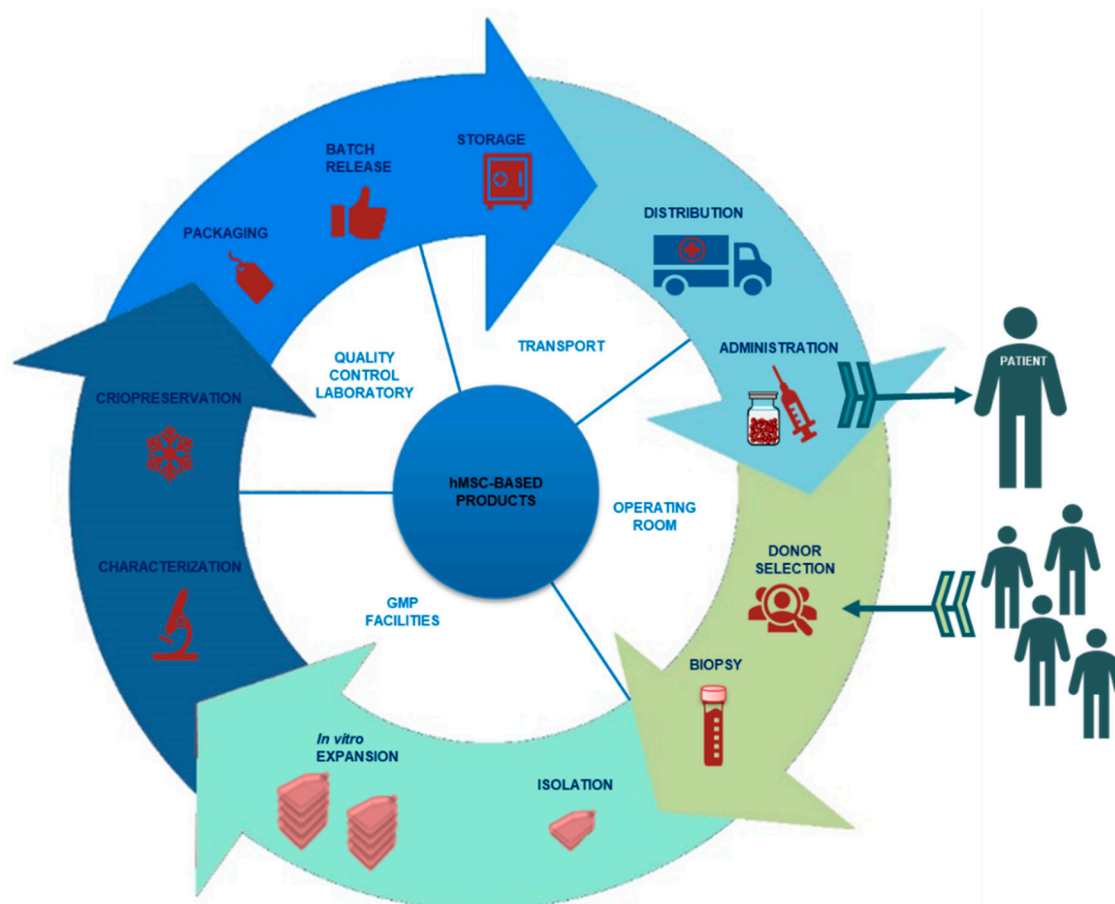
hMSC-BASED PRODUCTS

BATCH RELEASE

STORAGE

PACKAGING

DISTRIBUTION

TRANSPORT

QUALITY CONTROL LABORATORY

ADMINISTRATION

PATIENT

CRIOPRESERVATION

OPERATING ROOM

DONOR SELECTION

CHARACTERIZATION

GMP FACILITIES

BIOPSY

In vitro EXPANSION

ISOLATION